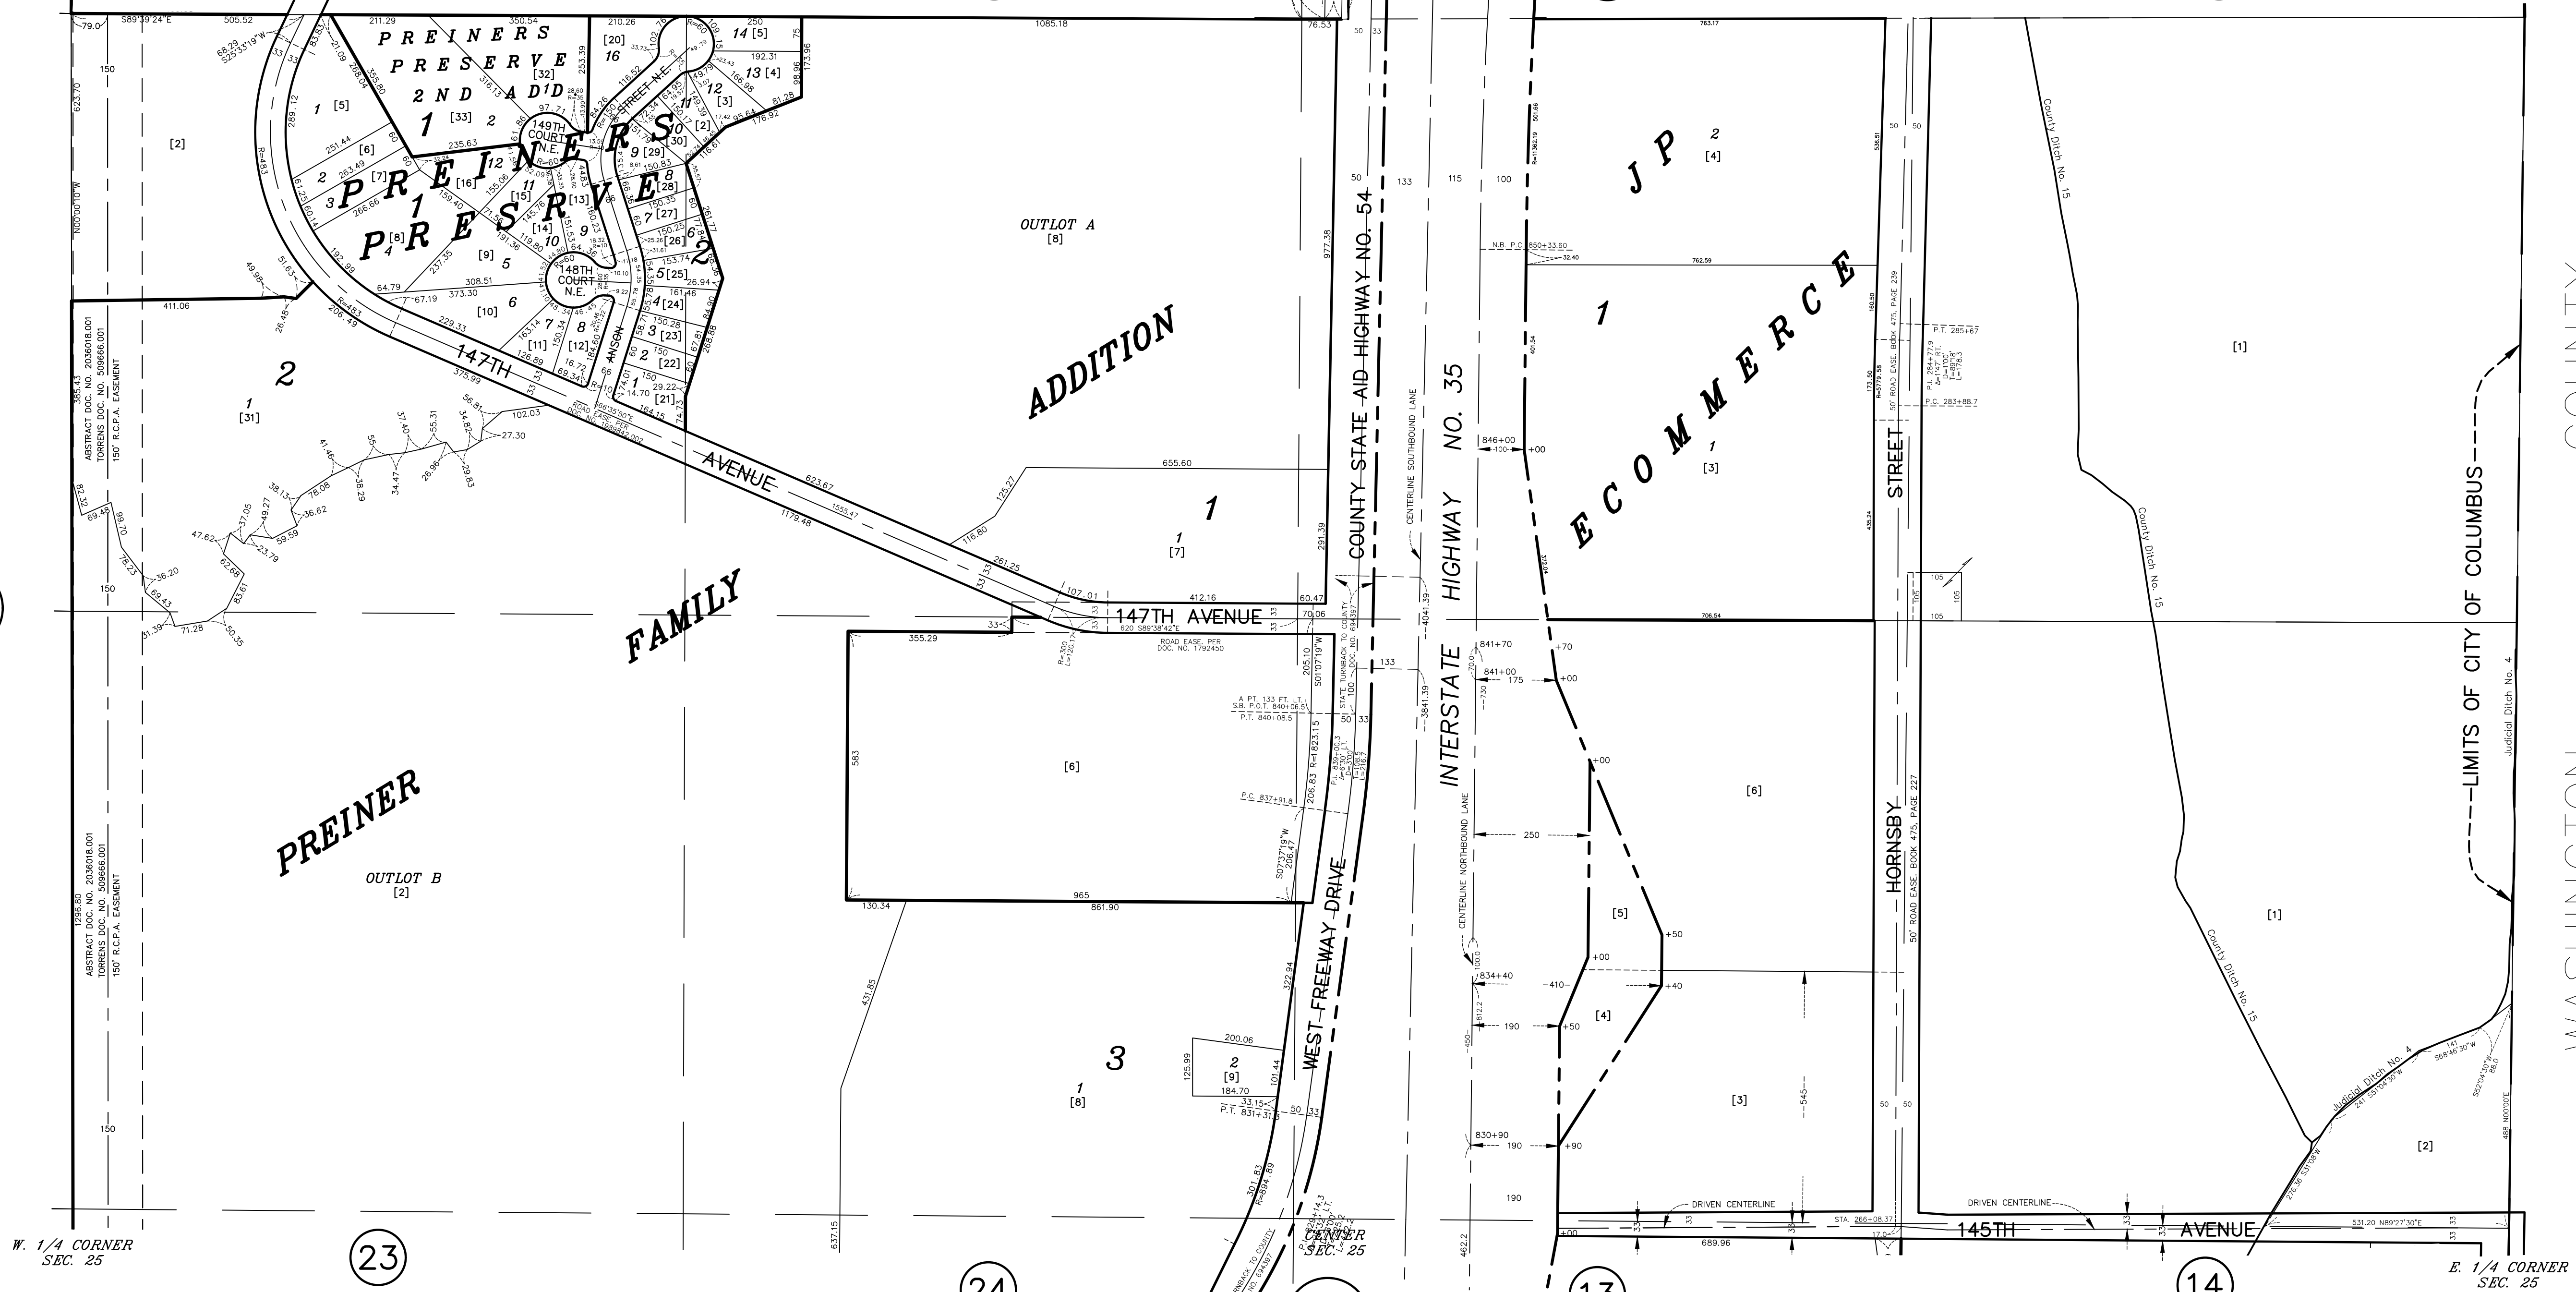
PREINERS PRESERVE 2ND ADD
PREINERS PRESERVE
PREINER FAMILY ADDITION
JP ECOMMERCE
OUTLOT A
[8]
OUTLOT B
[2]
147TH AVENUE
147TH AVENUE
149TH COURT N.E.
148TH COURT N.E.
ANSON STREET N.E.
COUNTY STATE AID HIGHWAY NO. 54
INTERSTATE HIGHWAY NO. 35
WEST FREEWAY DRIVE
HORNSBY STREET
145TH AVENUE
LIMITS OF CITY OF COLUMBUS
County Ditch No. 15
Judicial Ditch No. 4
CENTERLINE SOUTHBOUND LANE
CENTERLINE NORTHBOUND LANE
DRIVEN CENTERLINE
ABSTRACT DOC. NO. 2036018.001 TORRENS DOC. NO. 509666.001 150' R.C.P.A. EASEMENT
50' ROAD EASE. BOOK 475, PAGE 239
50' ROAD EASE. BOOK 475, PAGE 227
ROAD EASE. PER DOC. NO. 1792450
W. 1/4 CORNER SEC. 25
CENTER SEC. 25
E. 1/4 CORNER SEC. 25
23
24
13
14
WASHINGTON COUNTY